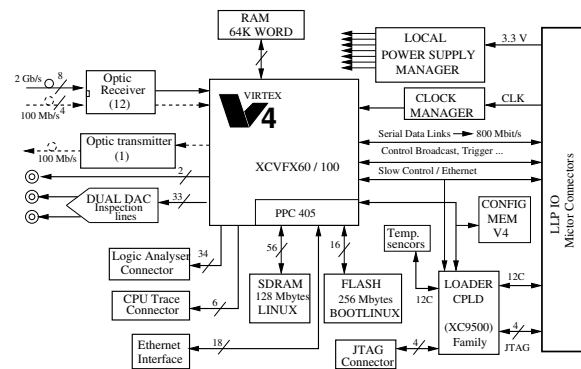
RAM
64K WORD

LOCAL
POWER SUPPLY
MANAGER

3.3 V

2 Gb/s
8

Optic
Receiver
(12)

4
100 Mb/s

VIRTEX
4

CLOCK
MANAGER

CLK

Serial Data Links 800 Mbit/s

Control Broadcast, Trigger ...

Optic transmitter
(1)

100 Mb/s

XCVFX60 / 100

2

Slow Control / Ethernet

DUAL DAC
Inspection lines

33

PPC 405

CONFIG
MEM
V4

LLP IO
Mictor Connectors

Logic Analyser
Connector

34

56

16

Temp.
sencors

SDRAM
128 Mbytes
LINUX

FLASH
256 Mbytes
BOOTLINUX

12C

LOADER
CPLD

12C

CPU Trace
Connector

6

(XC9500)
Family

4

JTAG

Ethernet
Interface

18

JTAG
Connector

4